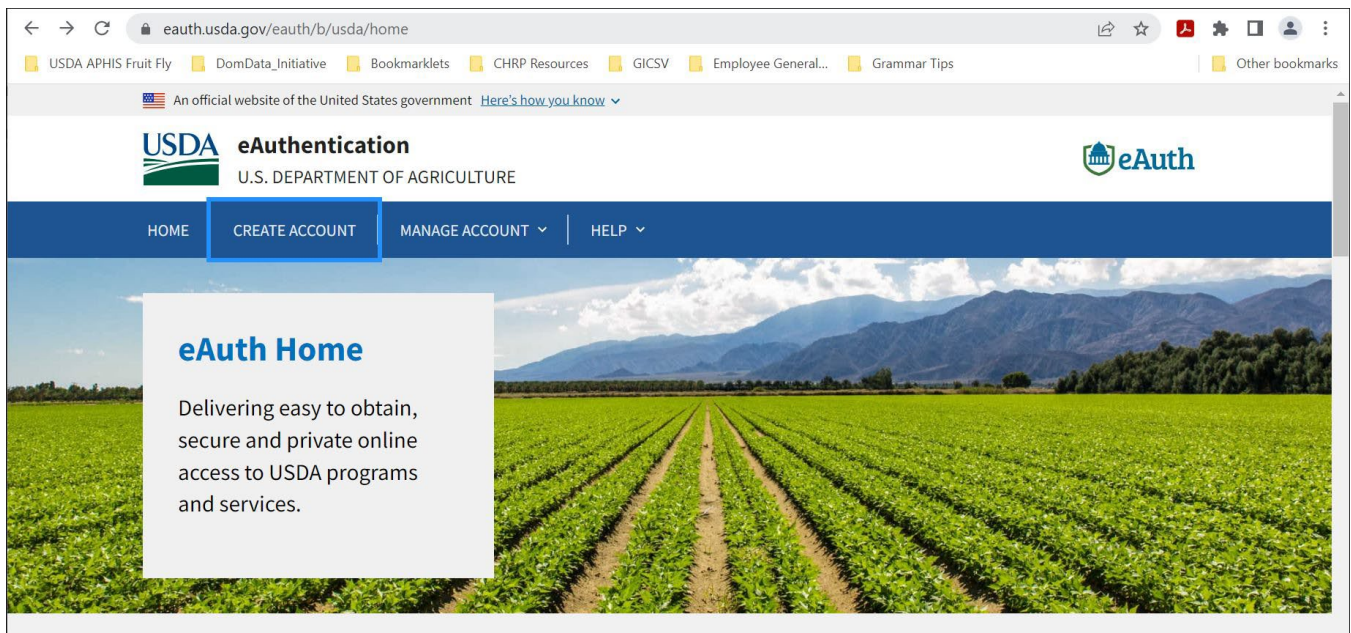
eauth.usda.gov/eauth/b/usda/home

USDA APHIS Fruit Fly | DomData_Initiative | Bookmarklets | CHRP Resources | GICSV | Employee General... | Grammar Tips | Other bookmarks

An official website of the United States government Here's how you know

USDA eAuthentication
U.S. DEPARTMENT OF AGRICULTURE

eAuth

HOME | CREATE ACCOUNT | MANAGE ACCOUNT | HELP

eAuth Home

Delivering easy to obtain, secure and private online access to USDA programs and services.